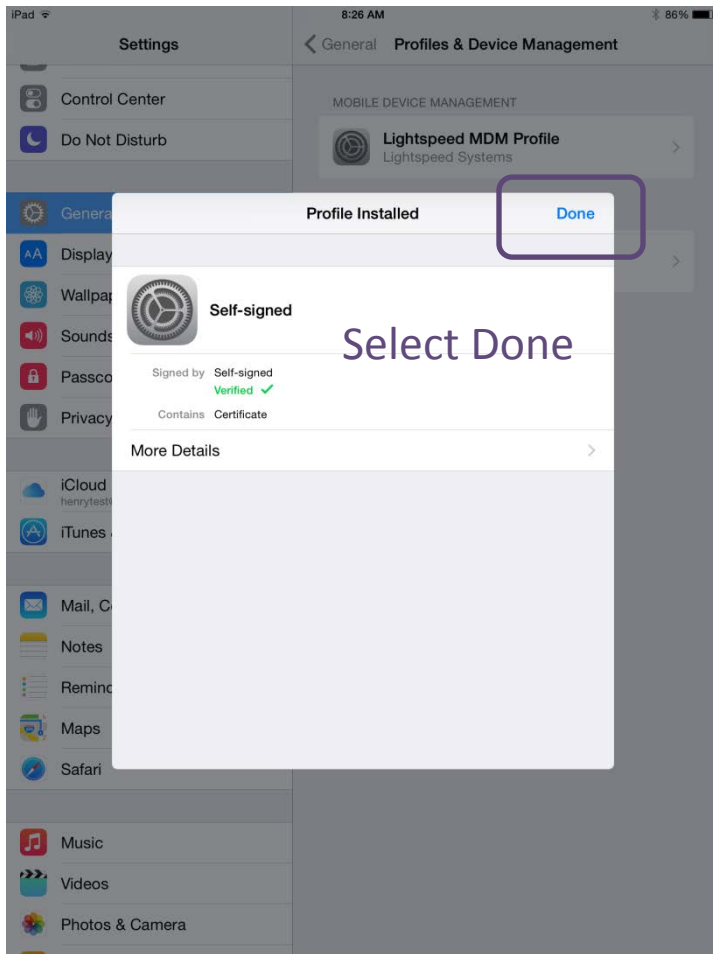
iPad
8:26 AM
86%

Settings

Control Center
Do Not Disturb
Genera
Display
Wallpa
Sounds
Passco
Privacy
iCloud
henrytest
iTunes
Mail, C
Notes
Remind
Maps
Safari
Music
Videos
Photos & Camera

General Profiles & Device Management

MOBILE DEVICE MANAGEMENT
Lightspeed MDM Profile
Lightspeed Systems

Profile Installed
Done

Self-signed

Select Done

Signed by Self-signed
Verified ✓
Contains Certificate

More Details